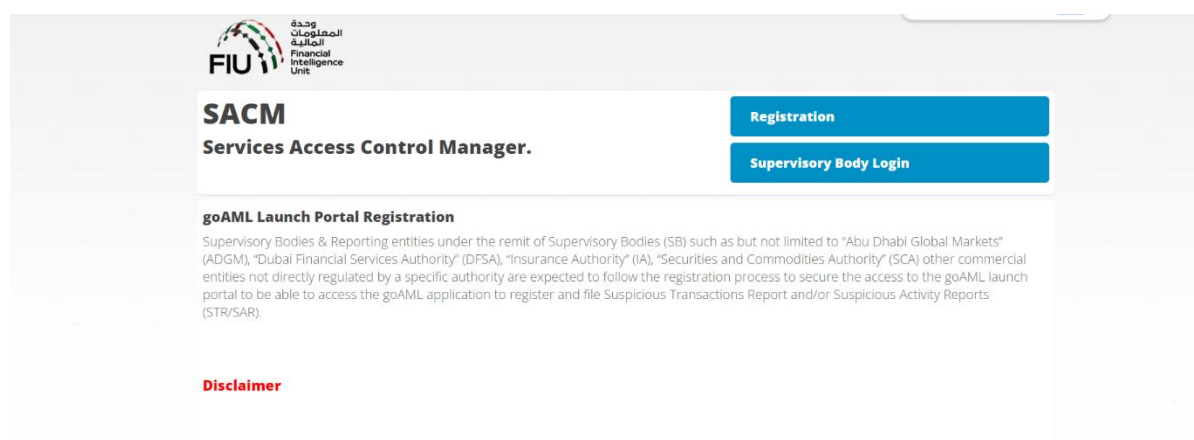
وحدة المعلومات المالية
Financial Intelligence Unit
FIU

SACM
Services Access Control Manager.

Registration

Supervisory Body Login

goAML Launch Portal Registration

Supervisory Bodies & Reporting entities under the remit of Supervisory Bodies (SB) such as but not limited to "Abu Dhabi Global Markets" (ADGM), "Dubai Financial Services Authority" (DFSA), "Insurance Authority" (IA), "Securities and Commodities Authority" (SCA) other commercial entities not directly regulated by a specific authority are expected to follow the registration process to secure the access to the goAML launch portal to be able to access the goAML application to register and file Suspicious Transactions Report and/or Suspicious Activity Reports (STR/SAR).

Disclaimer